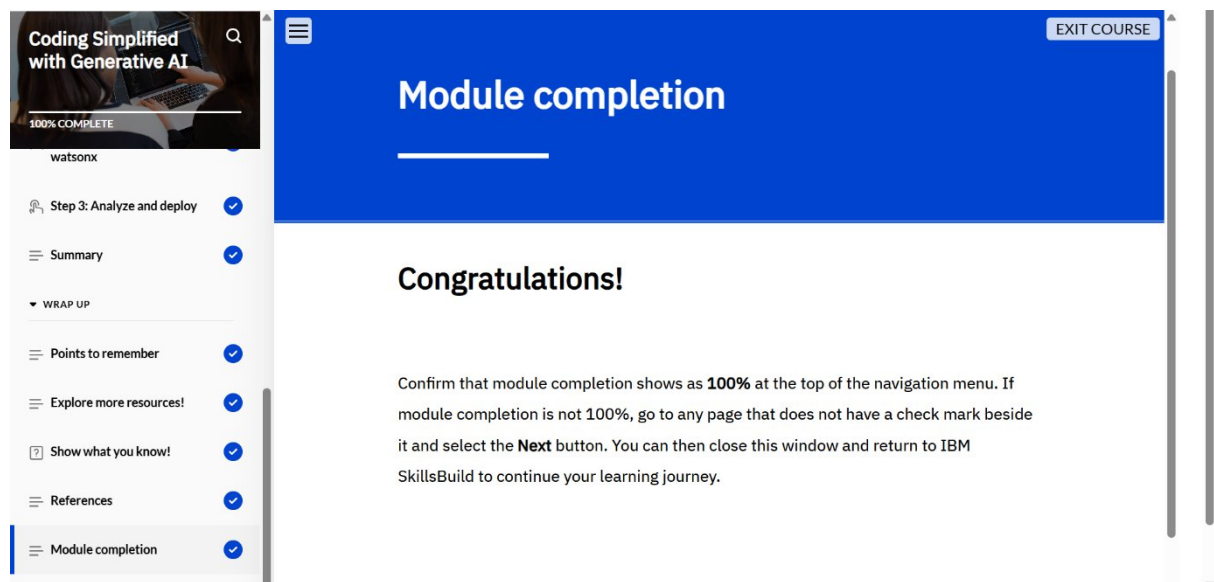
Coding Simplified with Generative AI

100% COMPLETE

watsonx

Step 3: Analyze and deploy

Summary

WRAP UP

Points to remember

Explore more resources!

Show what you know!

References

Module completion

EXIT COURSE

Module completion

Congratulations!

Confirm that module completion shows as **100%** at the top of the navigation menu. If module completion is not 100%, go to any page that does not have a check mark beside it and select the **Next** button. You can then close this window and return to IBM SkillsBuild to continue your learning journey.